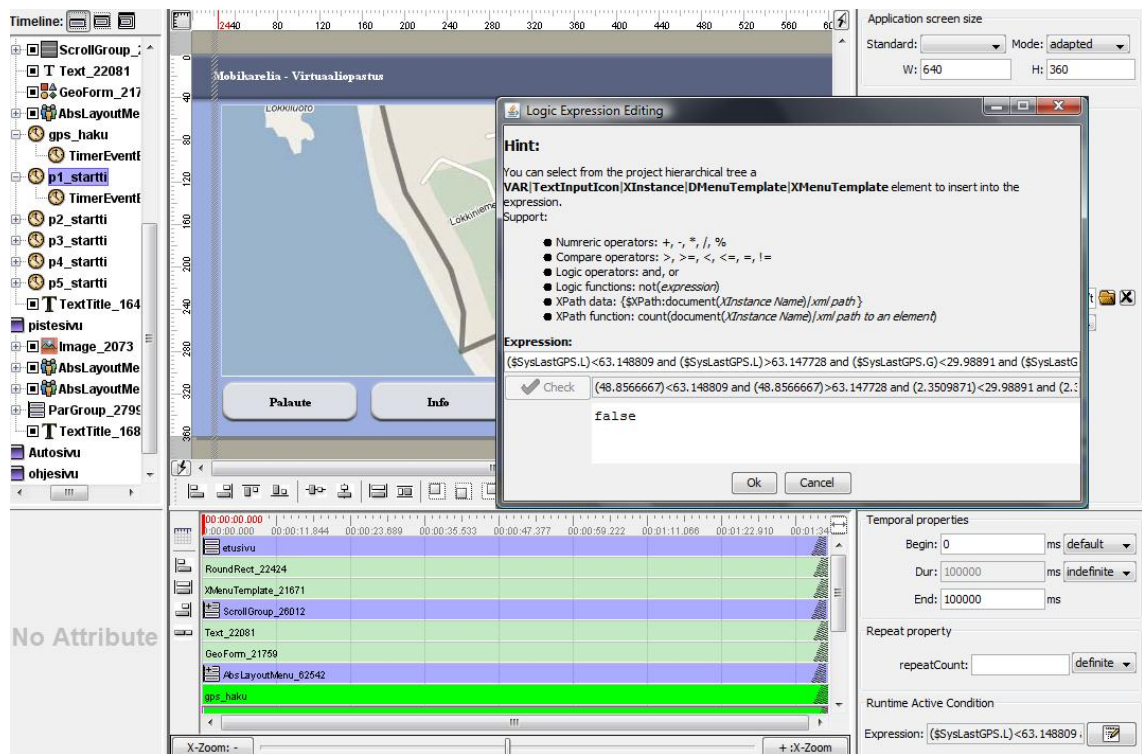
Timeline:

ScrollGroup_
T Text_22081
GeoForm_217
AbsLayoutMe
gps_haku
TimerEventE
p1_startti
TimerEventE
p2_startti
p3_startti
p4_startti
p5_startti
TextTitle_164
pistesivu
Image_2073
AbsLayoutMe
AbsLayoutMe
ParGroup_2799
TextTitle_168
Autosivu
ohjesivu

2440 80 120 160 200 240 280 320 360 400 440 480 520 560 60

Mobikarelia - Virtuaaliopastus

Lokkiluoto

Lokkinieme

Palaute

Info

Application screen size
Standard: Mode: adapted
W: 640 H: 360

Logic Expression Editing

Hint:

You can select from the project hierarchical tree a **VAR|TextInputIcon|XInstance|DMenuTemplate|XMenuTemplate** element to insert into the expression.
Support:

- Numreric operators: +, -, *, /, %
- Compare operators: >, >=, <, <=, =, !=
- Logic operators: and, or
- Logic functions: not(*expression*)
- XPath data: {$XPath:document(*XInstance Name*)/*xml path*}
- XPath function: count(document(*XInstance Name*)/*xml path to an element*)

**Expression:**
($SysLastGPS.L)<63.148809 and ($SysLastGPS.L)>63.147728 and ($SysLastGPS.G)<29.98891 and ($SysLastG

Check (48.8566667)<63.148809 and (48.8566667)>63.147728 and (2.3509871)<29.98891 and (2.

false

Ok Cancel

No Attribute

00:00:00.000
00:00:00.000 00:00:11.844 00:00:23.689 00:00:35.533 00:00:47.377 00:00:59.222 00:01:11.066 00:01:22.910 00:01:34
etusivu
RoundRect_22424
XMenuTemplate_21671
ScrollGroup_26012
Text_22081
GeoForm_21759
AbsLayoutMenu_62542
gps_haku

X-Zoom: - + :X-Zoom

Temporal properties
Begin: 0 ms default
Dur: 100000 ms indefinite
End: 100000 ms

Repeat property
repeatCount: definite

Runtime Active Condition
Expression: ($SysLastGPS.L)<63.148809